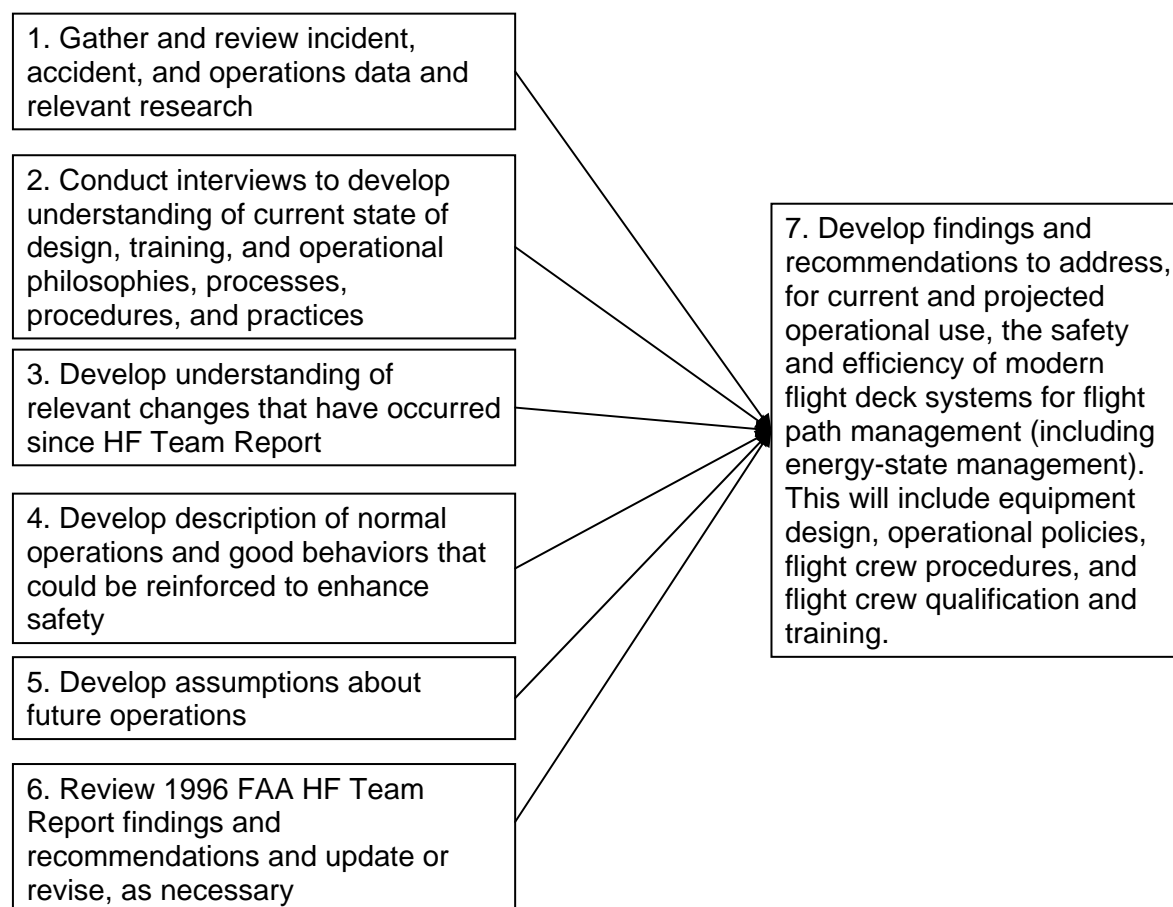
1. Gather and review incident, accident, and operations data and relevant research

2. Conduct interviews to develop understanding of current state of design, training, and operational philosophies, processes, procedures, and practices

3. Develop understanding of relevant changes that have occurred since HF Team Report

4. Develop description of normal operations and good behaviors that could be reinforced to enhance safety

5. Develop assumptions about future operations

6. Review 1996 FAA HF Team Report findings and recommendations and update or revise, as necessary

7. Develop findings and recommendations to address, for current and projected operational use, the safety and efficiency of modern flight deck systems for flight path management (including energy-state management). This will include equipment design, operational policies, flight crew procedures, and flight crew qualification and training.